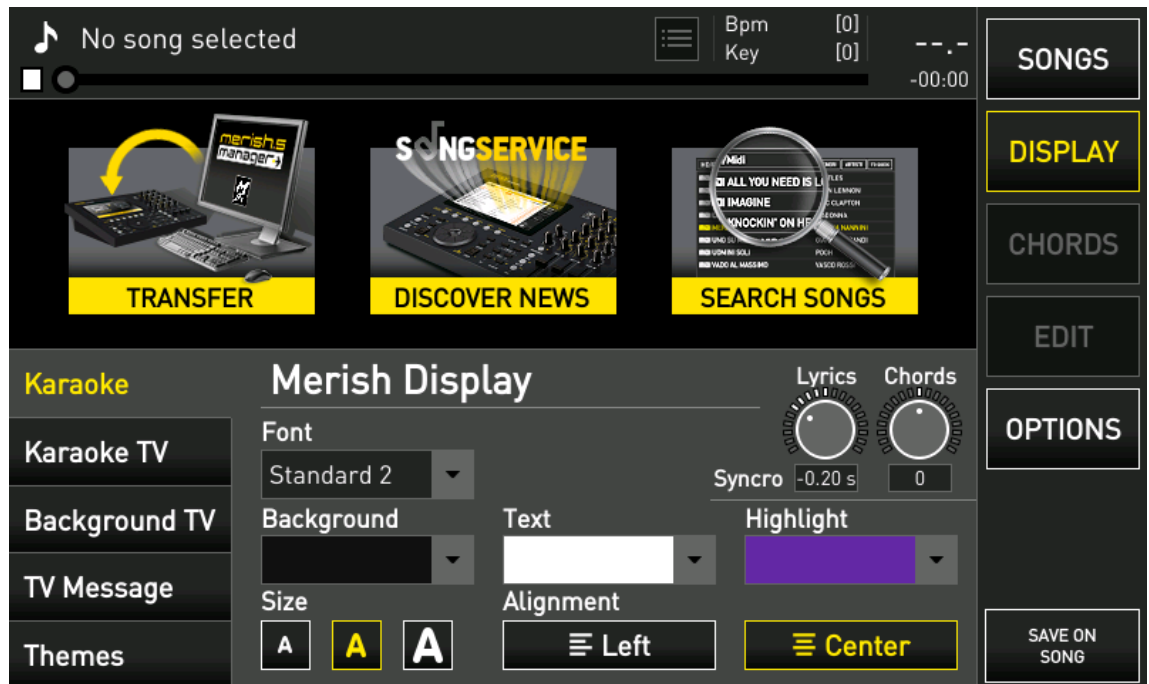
No song selected

Bpm [0]
Key [0]

--.-
-00:00

SONGS
DISPLAY
CHORDS
EDIT
OPTIONS

merish.s manager+

TRANSFER

SONGSERVICE

DISCOVER NEWS

Midi
ALL YOU NEED IS L
IMAGINE
KNOCKIN' ON HE

SEARCH SONGS

Karaoke
Karaoke TV
Background TV
TV Message
Themes

Merish Display

Lyrics Chords

Font
Standard 2

Syncro -0.20 s 0

Background
Text
Highlight

Size
A A A

Alignment
Left
Center

SAVE ON SONG